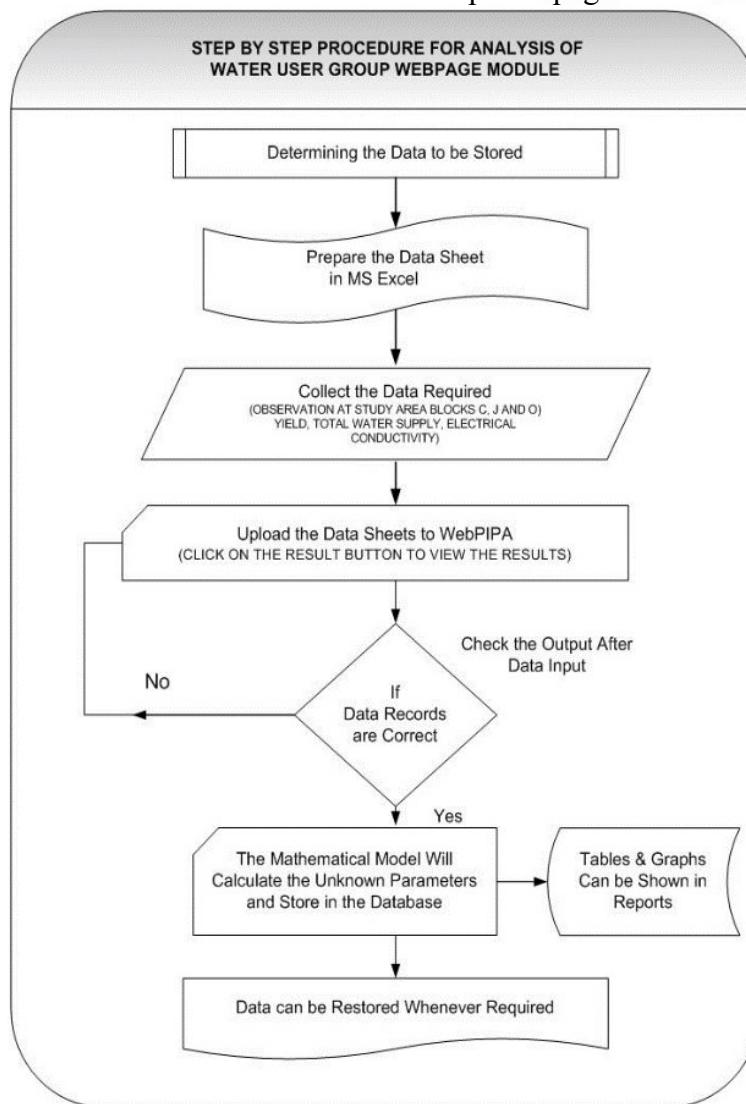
STEP BY STEP PROCEDURE FOR ANALYSIS OF WATER USER GROUP WEBPAGE MODULE

Determining the Data to be Stored

Prepare the Data Sheet in MS Excel

Collect the Data Required (OBSERVATION AT STUDY AREA BLOCKS C, J AND O) YIELD, TOTAL WATER SUPPLY, ELECTRICAL CONDUCTIVITY)

Upload the Data Sheets to WebPIPA (CLICK ON THE RESULT BUTTON TO VIEW THE RESULTS)

Check the Output After Data Input

No

If Data Records are Correct

Yes

The Mathematical Model Will Calculate the Unknown Parameters and Store in the Database

Tables & Graphs Can be Shown in Reports

Data can be Restored Whenever Required